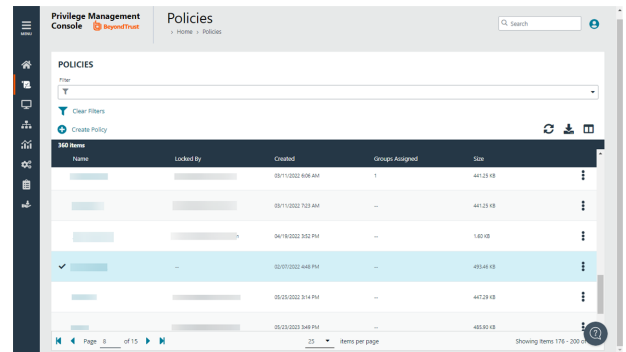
MENU

Privilege Management Console BeyondTrust

Policies
> Home > Policies

Search

POLICIES

Filter

Clear Filters

Create Policy

360 items

| Name | Locked By | Created | Groups Assigned | Size |
|---|---|---|---|---|
| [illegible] | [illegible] | 03/11/2022 6:06 AM | 1 | 441.25 KB |
| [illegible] | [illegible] | 03/11/2022 7:23 AM | -- | 441.23 KB |
| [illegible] | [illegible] | 04/18/2022 3:52 PM | -- | 1.80 KB |
| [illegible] | -- | 02/07/2022 4:48 PM | -- | 493.46 KB |
| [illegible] | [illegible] | 05/25/2022 3:14 PM | -- | 447.29 KB |
| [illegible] | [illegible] | 05/23/2023 3:48 PM | -- | 485.90 KB |

Page 8 of 15

25 items per page

Showing items 176 - 200 o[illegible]